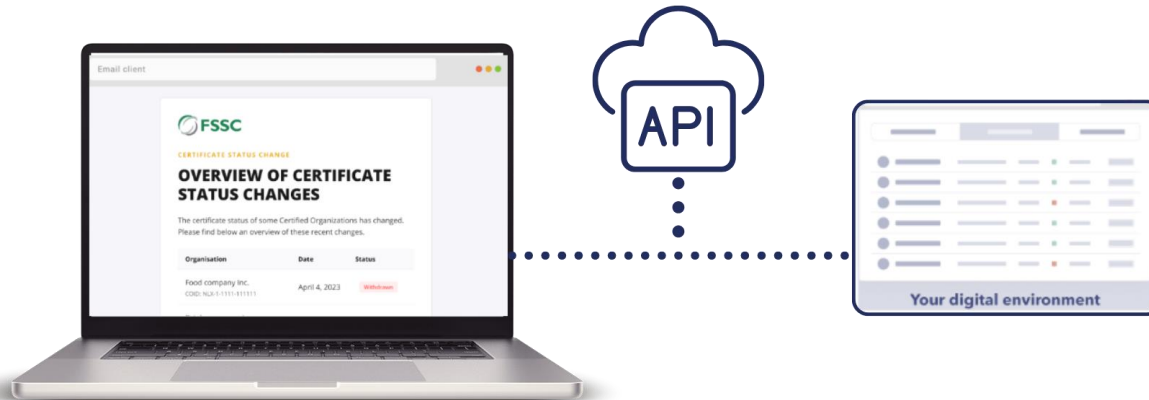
Email client

FSSC

CERTIFICATE STATUS CHANGE

OVERVIEW OF CERTIFICATE STATUS CHANGES

The certificate status of some Certified Organizations has changed. Please find below an overview of these recent changes.

| Organisation | Date | Status |
|---|---|---|
| Food company Inc. COID: NLX-1-1111-111111 | April 4, 2023 | Withdrawn |

API

Your digital environment